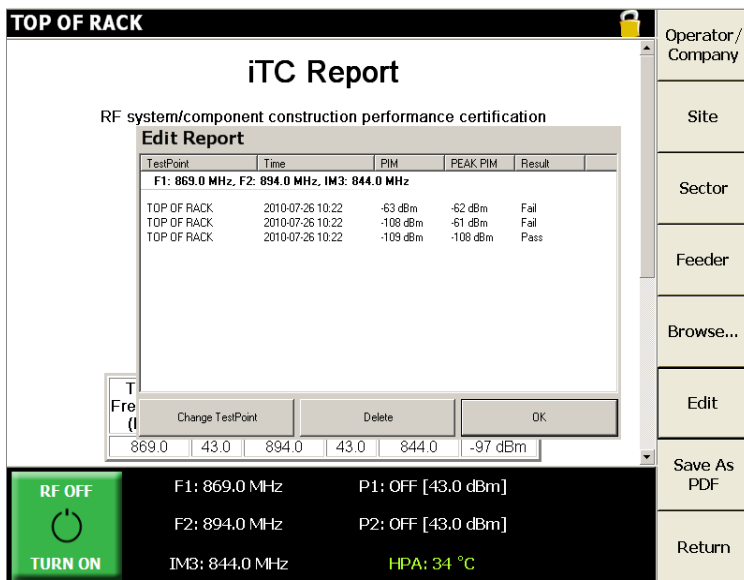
TOP OF RACK

iTC Report

RF system/component construction performance certification

Edit Report

| TestPoint | Time | PIM | PEAK PIM | Result |
|---|---|---|---|---|
| F1: 869.0 MHz, F2: 894.0 MHz, IM3: 844.0 MHz | | | | |
| TOP OF RACK | 2010-07-26 10:22 | -63 dBm | -62 dBm | Fail |
| TOP OF RACK | 2010-07-26 10:22 | -108 dBm | -61 dBm | Fail |
| TOP OF RACK | 2010-07-26 10:22 | -109 dBm | -108 dBm | Pass |

Change TestPoint
Delete
OK

T
Fre
(I

| 869.0 | 43.0 | 894.0 | 43.0 | 844.0 | -97 dBm |
|---|---|---|---|---|---|

Operator/ Company
Site
Sector
Feeder
Browse...
Edit
Save As PDF
Return

RF OFF
TURN ON

F1: 869.0 MHz
F2: 894.0 MHz
IM3: 844.0 MHz
P1: OFF [43.0 dBm]
P2: OFF [43.0 dBm]
HPA: 34 °C